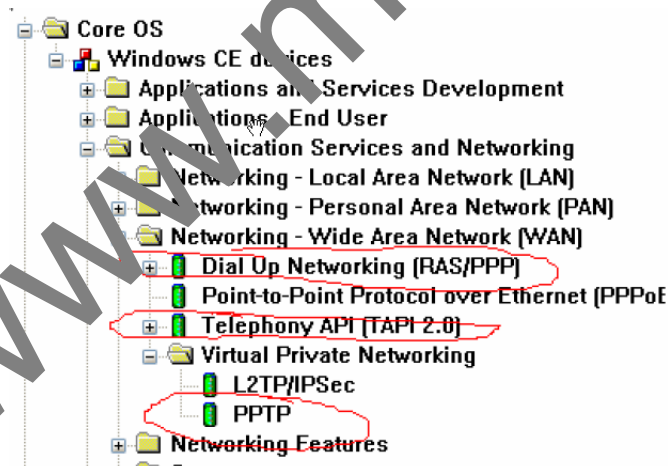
Core OS
Windows CE d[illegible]ces
Applications an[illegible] Services Development
Applic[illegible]ions - End User
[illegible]mmunication Services and Networking
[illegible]etw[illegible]rking - Local Area Network (LAN)
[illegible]tworking - Personal Area Network (PAN)
Networking - Wide Area Network (WAN)
Dial Up Networking (RAS/PPP)
Point-to-Point Protocol over Ethernet (PPPoE
Telephony API (TAPI 2.0)
Virtual Private Networking
L2TP/IPSec
PPTP
Networking Features
www.n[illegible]